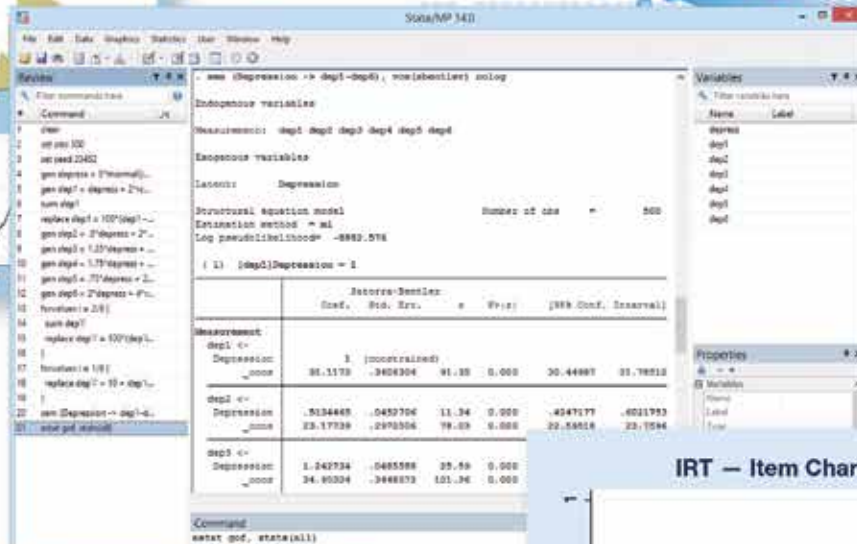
Stata/MP 14.0

File Edit Data Graphics Statistics User Window Help

Review
Filter commands here
# Command _rc
1 clear
2 set obs 500
3 set seed 23452
4 gen depress = 5*rnormal()...
5 gen dep1 = depress + 2*u...
6 sum dep1
7 replace dep1 = 100*(dep1-...
8 gen dep2 = .5*depress + 2*...
9 gen dep3 = 1.25*depress + ...
10 gen dep4 = 1.75*depress + ...
11 gen dep5 = .75*depress + 2...
12 gen dep6 = 2*depress + 4*r...
13 forvalues i = 2/6 {
14 sum dep`i'
15 replace dep`i' = 100*(dep`i...
16 }
17 forvalues i = 1/6 {
18 replace dep`i' = 10 + dep`i...
19 }
20 sem (Depression -> dep1-d...
21 estat gof, stats(all)

. sem (Depression -> dep1-dep6), vce(sbentler) nolog

Endogenous variables

Measurement: dep1 dep2 dep3 dep4 dep5 dep6

Exogenous variables

Latent: Depression

Structural equation model Number of obs = 500
Estimation method = ml
Log pseudolikelihood= -8882.576

( 1) [dep1]Depression = 1

| | Coef. | Satorra-Bentler Std. Err. | z | P>\|z\| | [95% Conf. Interval] | |
|---|---|---|---|---|---|---|
| Measurement | | | | | | |
| dep1 <- | | | | | | |
| Depression | 1 | (constrained) | | | | |
| _cons | 35.1173 | .3606306 | 97.38 | 0.000 | 30.44987 | 35.78512 |
| dep2 <- | | | | | | |
| Depression | .5134465 | .0452706 | 11.34 | 0.000 | .4247177 | .6021753 |
| _cons | 23.17739 | .2970506 | 78.03 | 0.000 | 22.59518 | 23.7596 |
| dep3 <- | | | | | | |
| Depression | 1.242734 | .0485588 | 25.59 | 0.000 | | |
| _cons | 34.95324 | .3446573 | 101.36 | 0.000 | | |

Command
estat gof, stats(all)

Variables
Filter variables here
Name Label
depress
dep1
dep2
dep3
dep4
dep5
dep6

Properties
Variables
Name
Label
Type

IRT — Item Char